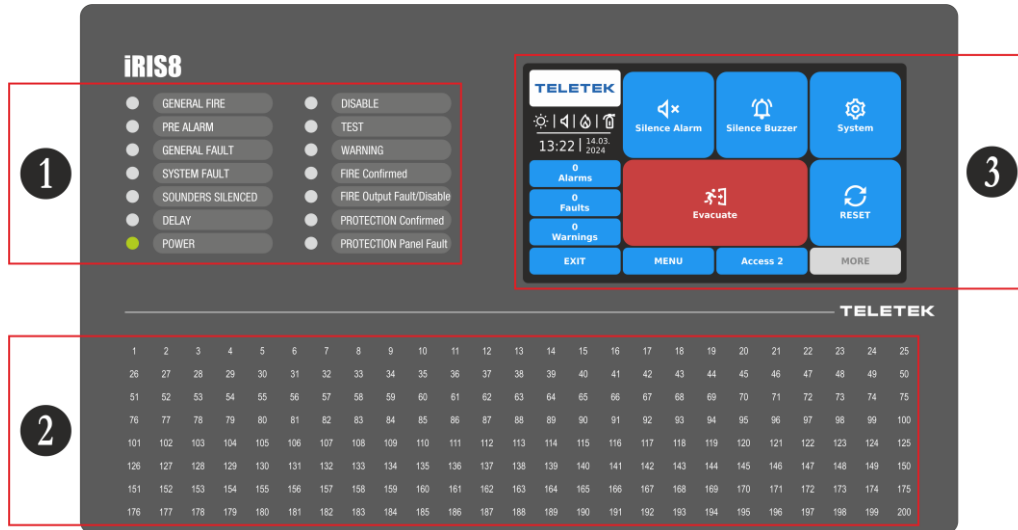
iRIS8

1

GENERAL FIRE
PRE ALARM
GENERAL FAULT
SYSTEM FAULT
SOUNDERS SILENCED
DELAY
POWER

DISABLE
TEST
WARNING
FIRE Confirmed
FIRE Output Fault/Disable
PROTECTION Confirmed
PROTECTION Panel Fault

TELETEK
13:22 | 14.03. 2024
Silence Alarm
Silence Buzzer
System
0 Alarms
0 Faults
0 Warnings
Evacuate
RESET
EXIT
MENU
Access 2
MORE

3

TELETEK

2

| 1 | 2 | 3 | 4 | 5 | 6 | 7 | 8 | 9 | 10 | 11 | 12 | 13 | 14 | 15 | 16 | 17 | 18 | 19 | 20 | 21 | 22 | 23 | 24 | 25 |
|---|---|---|---|---|---|---|---|---|---|---|---|---|---|---|---|---|---|---|---|---|---|---|---|---|
| 26 | 27 | 28 | 29 | 30 | 31 | 32 | 33 | 34 | 35 | 36 | 37 | 38 | 39 | 40 | 41 | 42 | 43 | 44 | 45 | 46 | 47 | 48 | 49 | 50 |
| 51 | 52 | 53 | 54 | 55 | 56 | 57 | 58 | 59 | 60 | 61 | 62 | 63 | 64 | 65 | 66 | 67 | 68 | 69 | 70 | 71 | 72 | 73 | 74 | 75 |
| 76 | 77 | 78 | 79 | 80 | 81 | 82 | 83 | 84 | 85 | 86 | 87 | 88 | 89 | 90 | 91 | 92 | 93 | 94 | 95 | 96 | 97 | 98 | 99 | 100 |
| 101 | 102 | 103 | 104 | 105 | 106 | 107 | 108 | 109 | 110 | 111 | 112 | 113 | 114 | 115 | 116 | 117 | 118 | 119 | 120 | 121 | 122 | 123 | 124 | 125 |
| 126 | 127 | 128 | 129 | 130 | 131 | 132 | 133 | 134 | 135 | 136 | 137 | 138 | 139 | 140 | 141 | 142 | 143 | 144 | 145 | 146 | 147 | 148 | 149 | 150 |
| 151 | 152 | 153 | 154 | 155 | 156 | 157 | 158 | 159 | 160 | 161 | 162 | 163 | 164 | 165 | 166 | 167 | 168 | 169 | 170 | 171 | 172 | 173 | 174 | 175 |
| 176 | 177 | 178 | 179 | 180 | 181 | 182 | 183 | 184 | 185 | 186 | 187 | 188 | 189 | 190 | 191 | 192 | 193 | 194 | 195 | 196 | 197 | 198 | 199 | 200 |